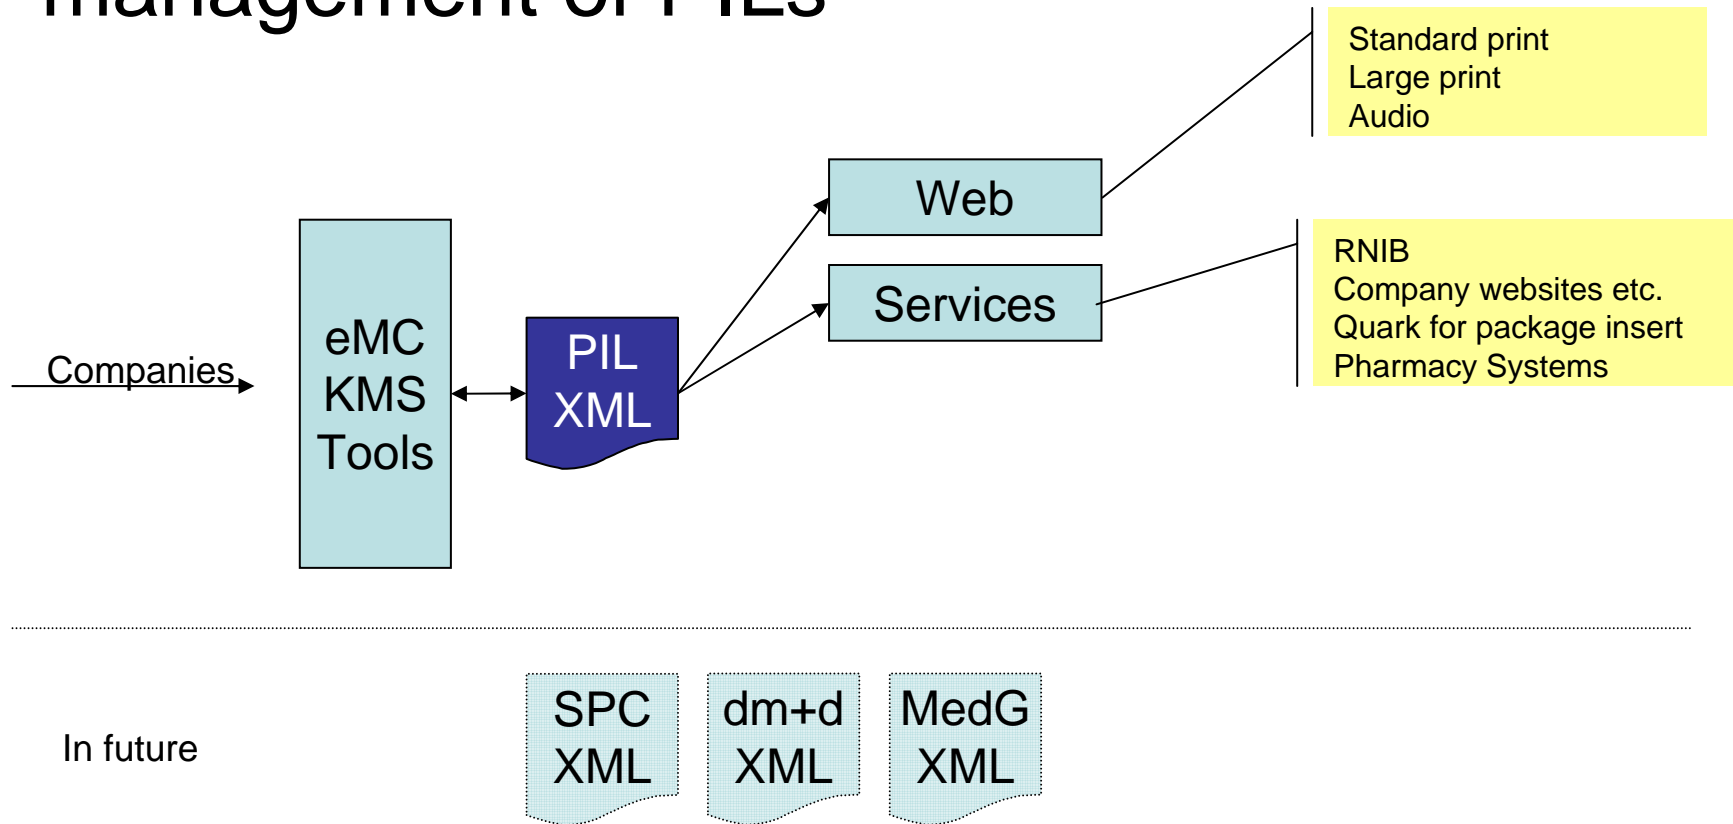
management of PILs

Standard print
Large print
Audio

Web

Services

RNIB
Company websites etc.
Quark for package insert
Pharmacy Systems

Companies

eMC
KMS
Tools

PIL
XML

In future

SPC
XML

dm+d
XML

MedG
XML